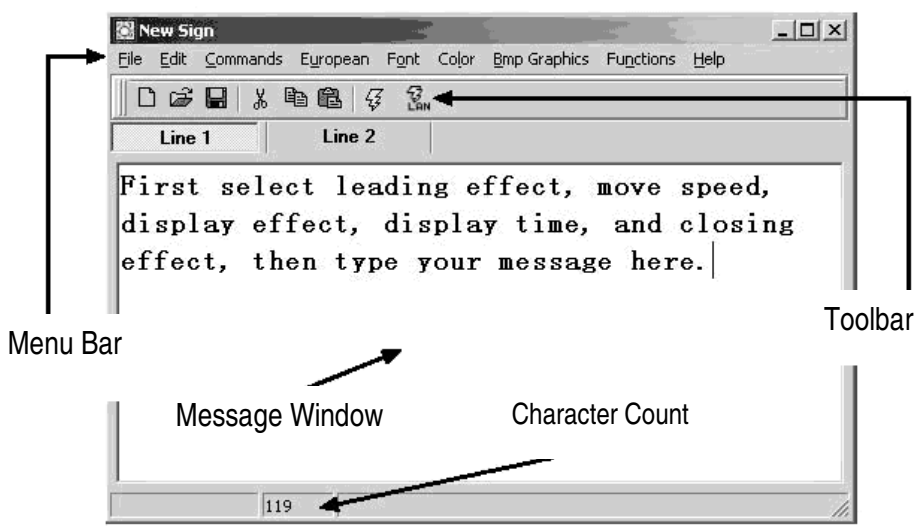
New Sign

File Edit Commands European Font Color Bmp Graphics Functions Help

LAN

Line 1 Line 2

First select leading effect, move speed, display effect, display time, and closing effect, then type your message here.

Menu Bar

Toolbar

Message Window

Character Count

119